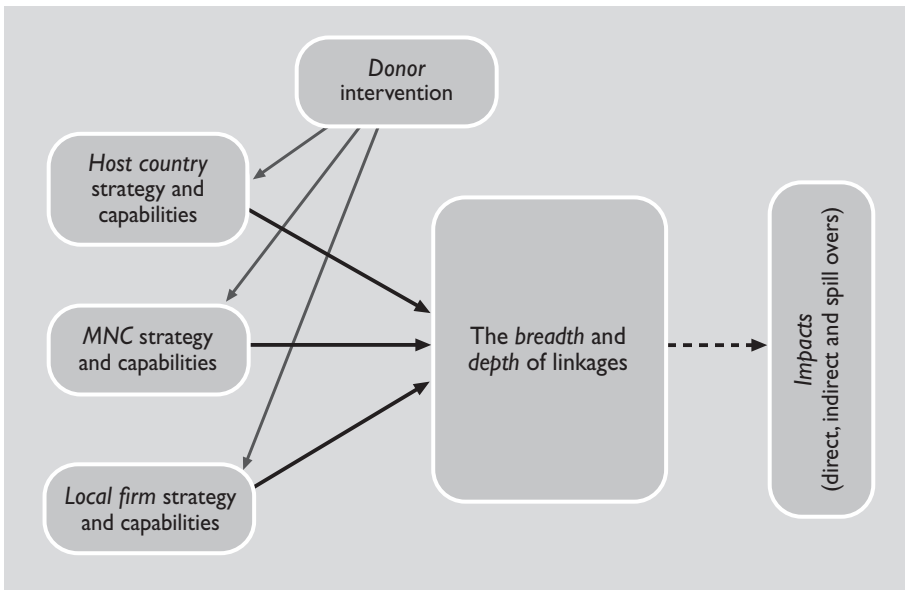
*Donor* intervention

*Host country* strategy and capabilities

*MNC* strategy and capabilities

*Local firm* strategy and capabilities

The *breadth* and *depth* of linkages

*Impacts* (direct, indirect and spill overs)